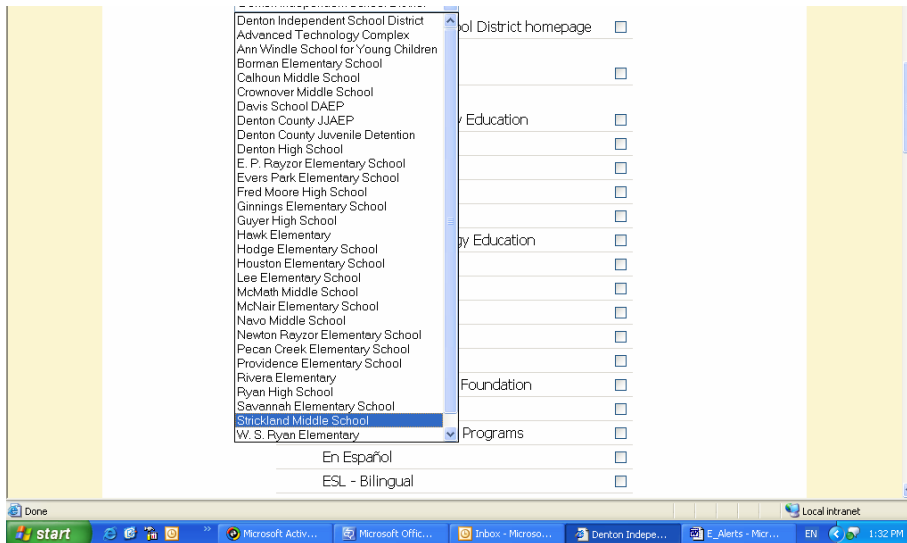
Denton Independent School District
Advanced Technology Complex
Ann Windle School for Young Children
Borman Elementary School
Calhoun Middle School
Crownover Middle School
Davis School DAEP
Denton County JJAEP
Denton County Juvenile Detention
Denton High School
E. P. Rayzor Elementary School
Evers Park Elementary School
Fred Moore High School
Ginnings Elementary School
Guyer High School
Hawk Elementary
Hodge Elementary School
Houston Elementary School
Lee Elementary School
McMath Middle School
McNair Elementary School
Navo Middle School
Newton Rayzor Elementary School
Pecan Creek Elementary School
Providence Elementary School
Rivera Elementary
Ryan High School
Savannah Elementary School
Strickland Middle School
W. S. Ryan Elementary

ol District homepage
y Education
gy Education
Foundation
Programs
En Español
ESL - Bilingual

Done
Local intranet
start
Microsoft Activ...
Microsoft Offic...
Inbox - Microso...
Denton Indepe...
E_Alerts - Micr...
EN
1:32 PM